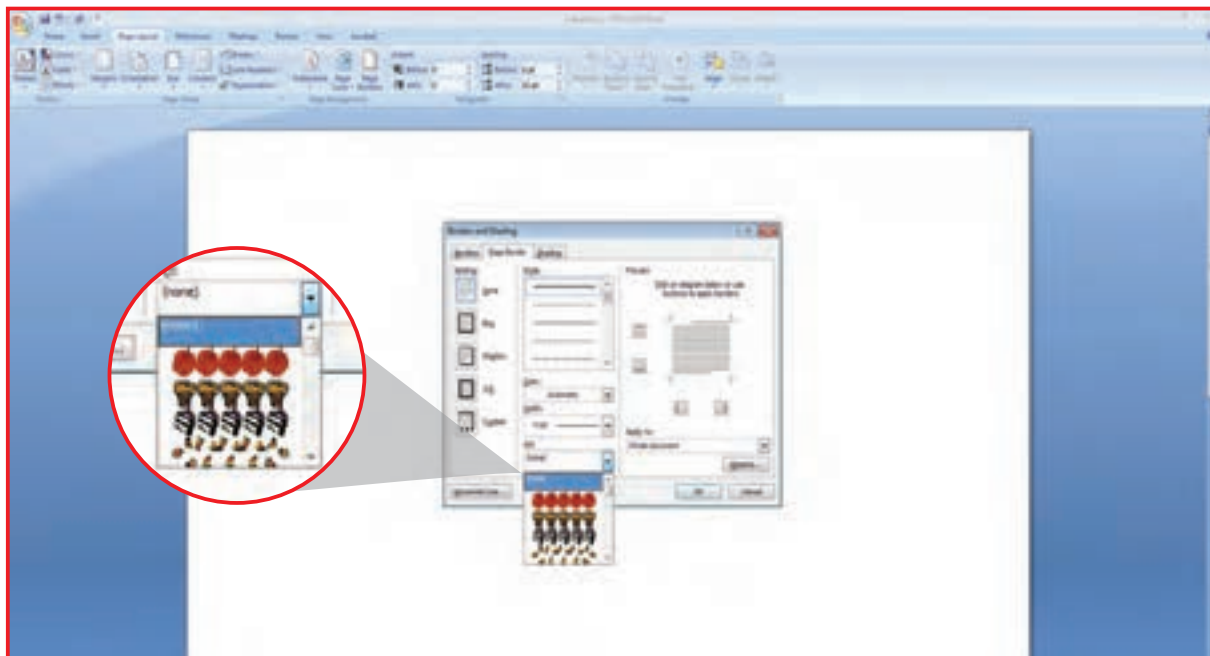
(none)

Borders and Shading

Borders

Page Border

Shading

Setting:

None

Box

Shadow

3-D

Custom

Style:

Color:

Automatic

Width:

½ pt

Art:

(none)

Preview

Click on diagram below or use buttons to apply borders

Apply to:

Whole document

Options...

Horizontal Line...

OK

Cancel

Home

Insert

Page Layout

References

Mailings

Review

View